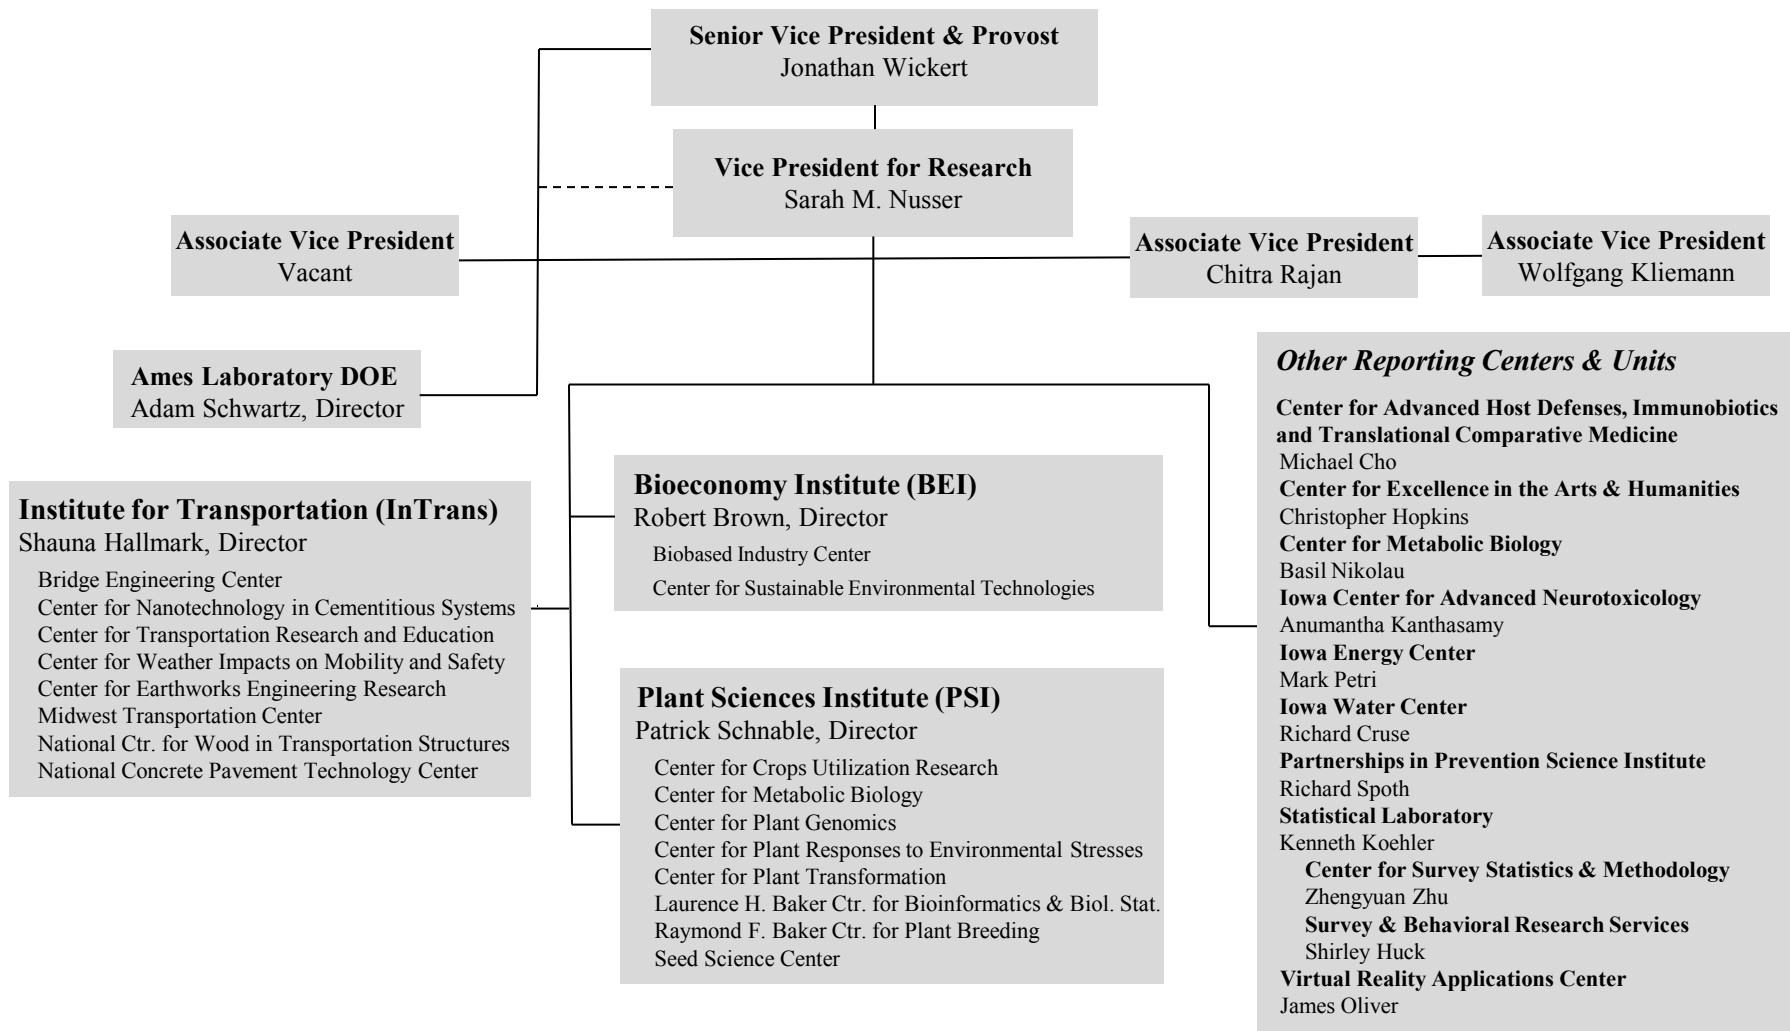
Senior Vice President & Provost
Jonathan Wickert

Vice President for Research
Sarah M. Nusser

Associate Vice President
Vacant

Associate Vice President
Chitra Rajan

Associate Vice President
Wolfgang Kliemann

Ames Laboratory DOE
Adam Schwartz, Director

Institute for Transportation (InTrans)
Shauna Hallmark, Director
Bridge Engineering Center
Center for Nanotechnology in Cementitious Systems
Center for Transportation Research and Education
Center for Weather Impacts on Mobility and Safety
Center for Earthworks Engineering Research
Midwest Transportation Center
National Ctr. for Wood in Transportation Structures
National Concrete Pavement Technology Center

Bioeconomy Institute (BEI)
Robert Brown, Director
Biobased Industry Center
Center for Sustainable Environmental Technologies

Plant Sciences Institute (PSI)
Patrick Schnable, Director
Center for Crops Utilization Research
Center for Metabolic Biology
Center for Plant Genomics
Center for Plant Responses to Environmental Stresses
Center for Plant Transformation
Laurence H. Baker Ctr. for Bioinformatics & Biol. Stat.
Raymond F. Baker Ctr. for Plant Breeding
Seed Science Center

Other Reporting Centers & Units
Center for Advanced Host Defenses, Immunobiotics and Translational Comparative Medicine
Michael Cho
Center for Excellence in the Arts & Humanities
Christopher Hopkins
Center for Metabolic Biology
Basil Nikolau
Iowa Center for Advanced Neurotoxicology
Anumantha Kanthasamy
Iowa Energy Center
Mark Petri
Iowa Water Center
Richard Cruse
Partnerships in Prevention Science Institute
Richard Spoth
Statistical Laboratory
Kenneth Koehler
Center for Survey Statistics & Methodology
Zhengyuan Zhu
Survey & Behavioral Research Services
Shirley Huck
Virtual Reality Applications Center
James Oliver